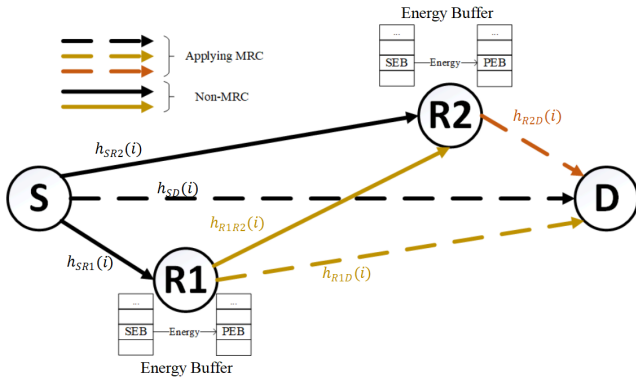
Applying MRC

Non-MRC

Energy Buffer

...

SEB

Energy

...

PEB

R2

$h_{R2D}(i)$

$h_{SR2}(i)$

S

$h_{SD}(i)$

D

$h_{R1R2}(i)$

$h_{SR1}(i)$

R1

$h_{R1D}(i)$

...

SEB

Energy

...

PEB

Energy Buffer